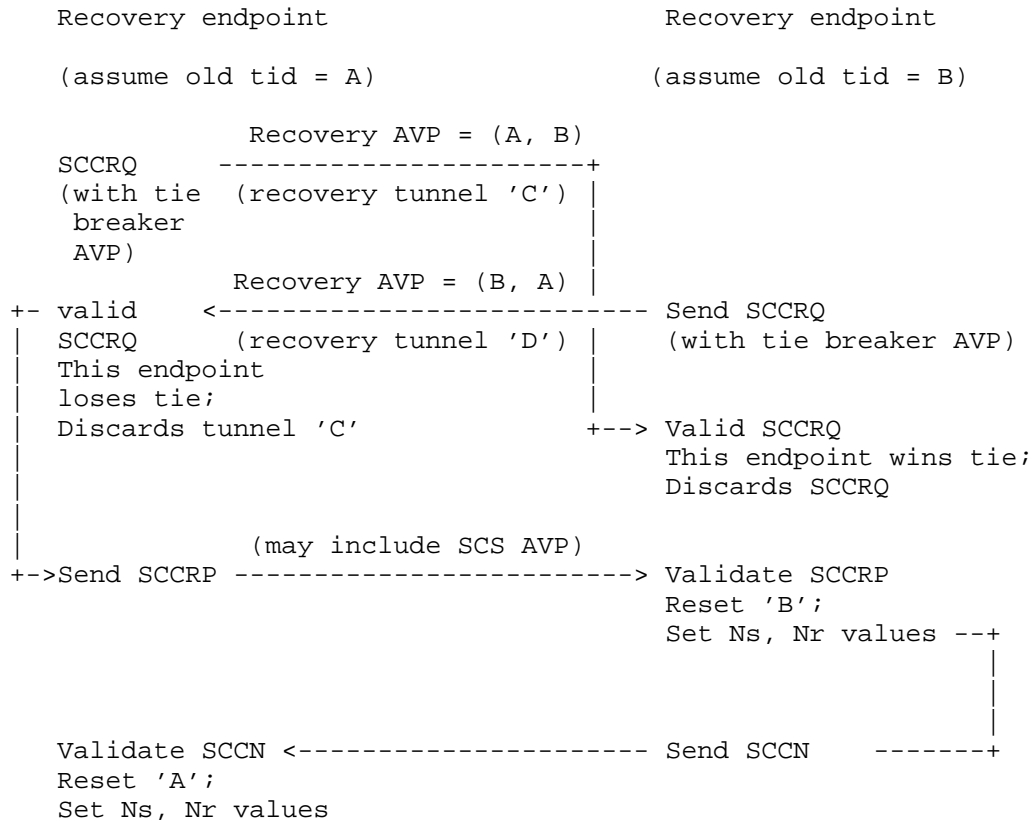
Recovery endpoint

(assume old tid = A)

Recovery endpoint

(assume old tid = B)

Recovery AVP = (A, B)

SCCRQ

(with tie breaker AVP)

(recovery tunnel 'C')

Recovery AVP = (B, A)

valid SCCRQ

(recovery tunnel 'D')

This endpoint loses tie;

Discards tunnel 'C'

Send SCCRQ (with tie breaker AVP)

Valid SCCRQ

This endpoint wins tie;

Discards SCCRQ

(may include SCS AVP)

Send SCCRP

Validate SCCRP

Reset 'B';

Set Ns, Nr values

Validate SCCN

Send SCCN

Reset 'A';

Set Ns, Nr values